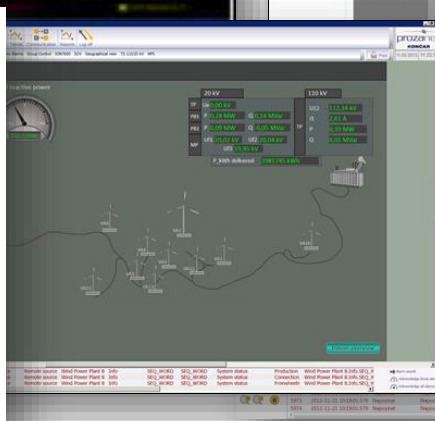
Communication Reports Log off

prozan
KONČAR

Reactive power

20 kV

110 kV

TF

PR1

PR2

MP

P 0,28 MW

Q 0,13 Mvar

P 0,09 MW

Q -0,05 Mvar

U12 112,34 kV

I 2,41 A

P 0,39 MW

Q 0,35 Mvar

P_kWh delivered

Remote source Wind Power Plant Info SEQ_WORD System status Production Wind Power Plant

Remote source Wind Power Plant Info SEQ_WORD System status Connection Wind Power Plant

Remote source Wind Power Plant Info SEQ_WORD System status Freewheele Wind Power Plant